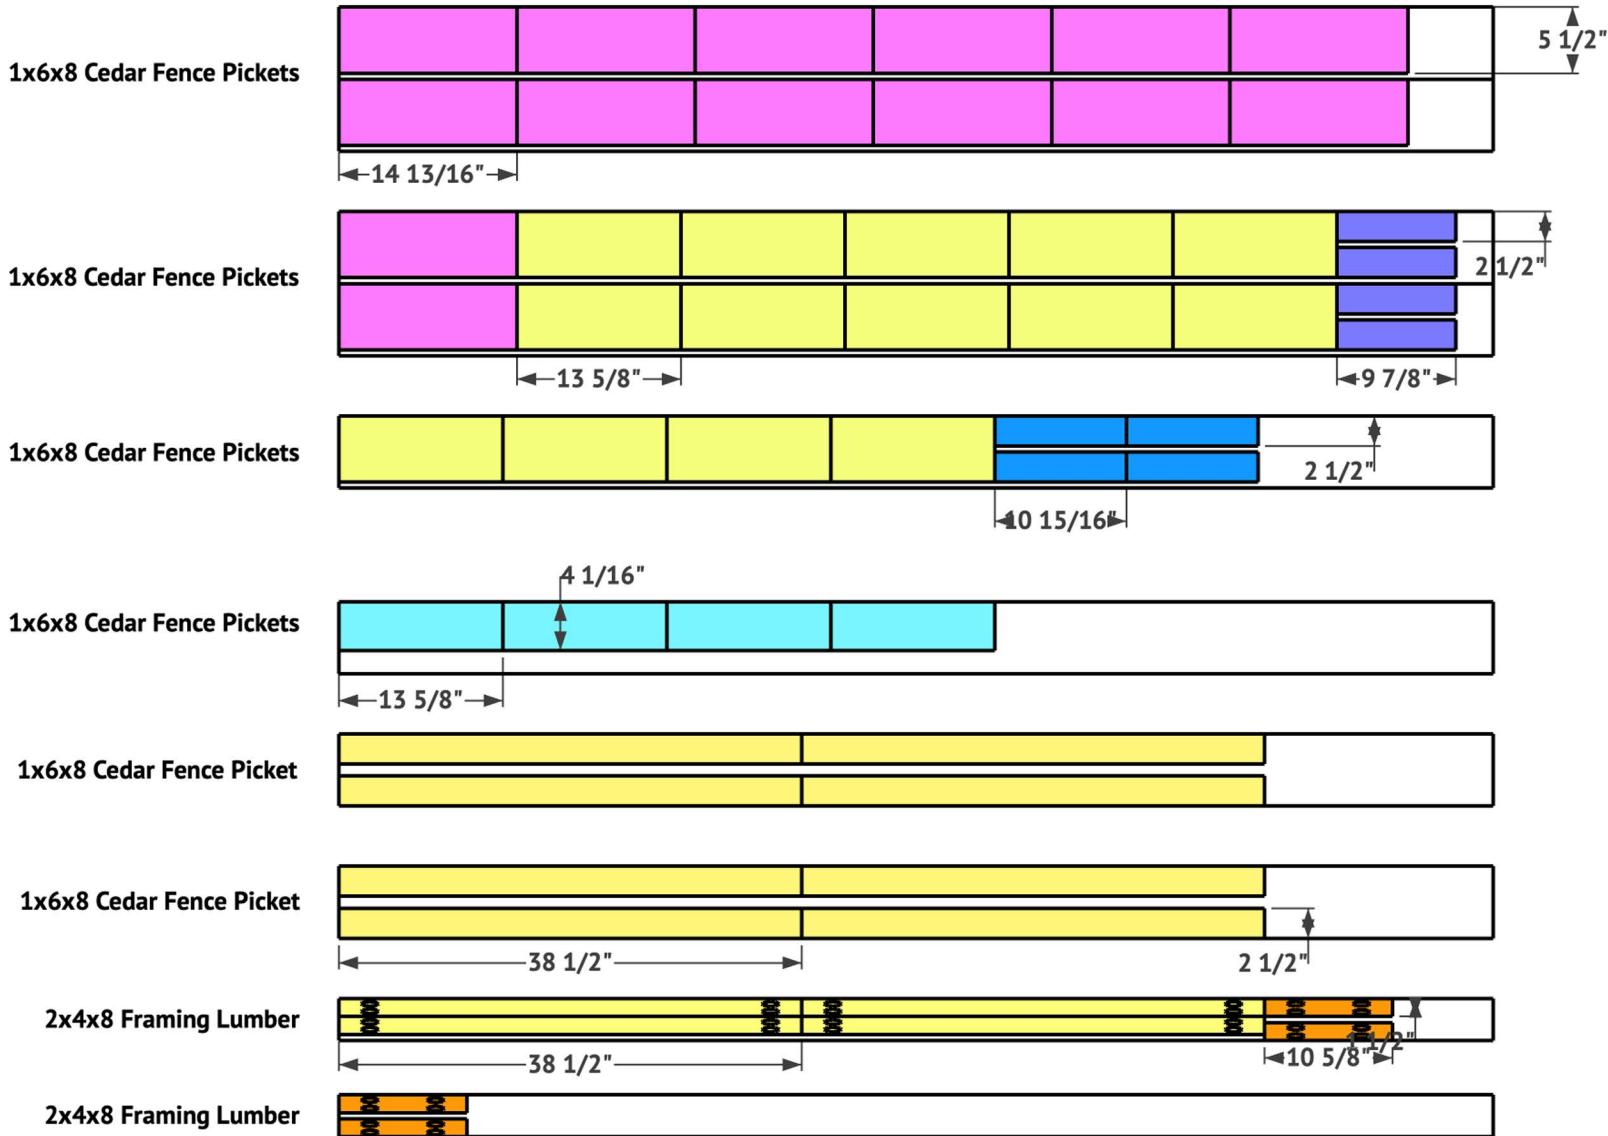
1x6x8 Cedar Fence Pickets

5 1/2"

14 13/16"

1x6x8 Cedar Fence Pickets

2 1/2"

13 5/8"

9 7/8"

1x6x8 Cedar Fence Pickets

2 1/2"

10 15/16"

4 1/16"

1x6x8 Cedar Fence Pickets

13 5/8"

1x6x8 Cedar Fence Picket

1x6x8 Cedar Fence Picket

38 1/2"

2 1/2"

2x4x8 Framing Lumber

38 1/2"

10 5/8"

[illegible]/2"

2x4x8 Framing Lumber